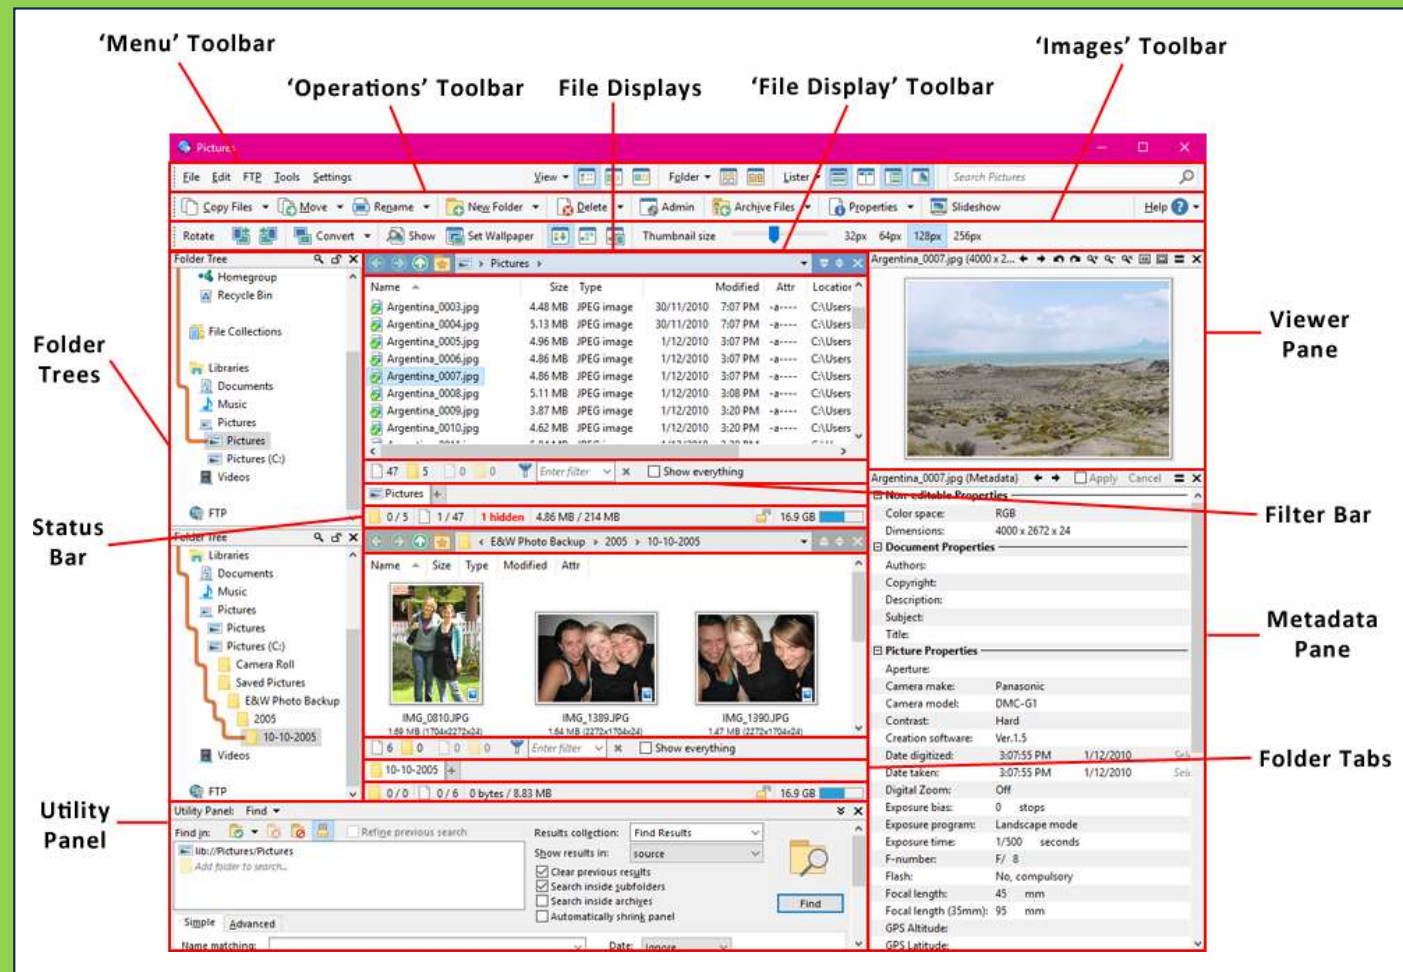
'Menu' Toolbar

'Operations' Toolbar

File Displays

'File Display' Toolbar

'Images' Toolbar

Pictures

File Edit FTP Tools Settings View Folder Lister Search Pictures

Copy Files Move Rename New Folder Delete Admin Archive Files Properties Slideshow Help

Rotate Convert Show Set Wallpaper Thumbnail size 32px 64px 128px 256px

Folder Tree

Homegroup
Recycle Bin
File Collections
Libraries
Documents
Music
Pictures
Pictures
Pictures (C:)
Videos
FTP

Pictures

| Name | Size | Type | Modified | | Attr | Location |
|---|---|---|---|---|---|---|
| Argentina_0003.jpg | 4.48 MB | JPEG image | 30/11/2010 | 7:07 PM | -a---- | C:\Users |
| Argentina_0004.jpg | 5.13 MB | JPEG image | 30/11/2010 | 7:07 PM | -a---- | C:\Users |
| Argentina_0005.jpg | 4.96 MB | JPEG image | 1/12/2010 | 3:07 PM | -a---- | C:\Users |
| Argentina_0006.jpg | 4.86 MB | JPEG image | 1/12/2010 | 3:07 PM | -a---- | C:\Users |
| Argentina_0007.jpg | 4.86 MB | JPEG image | 1/12/2010 | 3:07 PM | -a---- | C:\Users |
| Argentina_0008.jpg | 5.11 MB | JPEG image | 1/12/2010 | 3:08 PM | -a---- | C:\Users |
| Argentina_0009.jpg | 3.87 MB | JPEG image | 1/12/2010 | 3:20 PM | -a---- | C:\Users |
| Argentina_0010.jpg | 4.62 MB | JPEG image | 1/12/2010 | 3:20 PM | -a---- | C:\Users |

47 5 0 0 Enter filter Show everything

Pictures

0 / 5 1 / 47 1 hidden 4.86 MB / 214 MB 16.9 GB

Folder Tree

Libraries
Documents
Music
Pictures
Pictures
Pictures (C:)
Camera Roll
Saved Pictures
E&W Photo Backup
2005
10-10-2005
Videos
FTP

E&W Photo Backup > 2005 > 10-10-2005

Name Size Type Modified Attr

IMG_0810.JPG 1.69 MB (1704x2272x24)
IMG_1389.JPG 1.64 MB (2272x1704x24)
IMG_1390.JPG 1.47 MB (2272x1704x24)

6 0 0 0 Enter filter Show everything

10-10-2005

0 / 0 0 / 6 0 bytes / 8.83 MB 16.9 GB

Argentina_0007.jpg (4000 x 2...

Argentina_0007.jpg (Metadata) Apply Cancel

Non-editable Properties
Color space: RGB
Dimensions: 4000 x 2672 x 24
Document Properties
Authors:
Copyright:
Description:
Subject:
Title:
Picture Properties
Aperture:
Camera make: Panasonic
Camera model: DMC-G1
Contrast: Hard
Creation software: Ver.1.5
Date digitized: 3:07:55 PM 1/12/2010
Date taken: 3:07:55 PM 1/12/2010
Digital Zoom: Off
Exposure bias: 0 stops
Exposure program: Landscape mode
Exposure time: 1/500 seconds
F-number: F/ 8
Flash: No, compulsory
Focal length: 45 mm
Focal length (35mm): 95 mm
GPS Altitude:
GPS Latitude:

Utility Panel: Find
Find in: Refine previous search
lib://Pictures/Pictures
Add folder to search...
Results collection: Find Results
Show results in: source
Clear previous results
Search inside subfolders
Search inside archives
Automatically shrink panel
Find
Simple Advanced
Name matching: Date: Ignore

Folder Trees

Status Bar

Utility Panel

Viewer Pane

Filter Bar

Metadata Pane

Folder Tabs